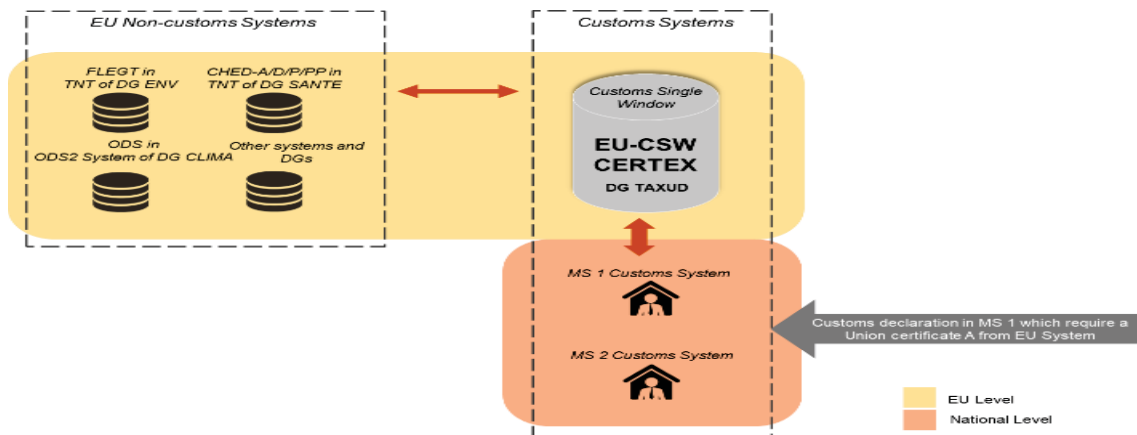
EU Non-customs Systems

FLEGT in TNT of DG ENV

CHED-A/D/P/PP in TNT of DG SANTE

ODS in ODS2 System of DG CLIMA

Other systems and DGs

Customs Systems

Customs Single Window

EU-CSW CERTEX

DG TAXUD

MS 1 Customs System

MS 2 Customs System

Customs declaration in MS 1 which require a Union certificate A from EU System

EU Level

National Level